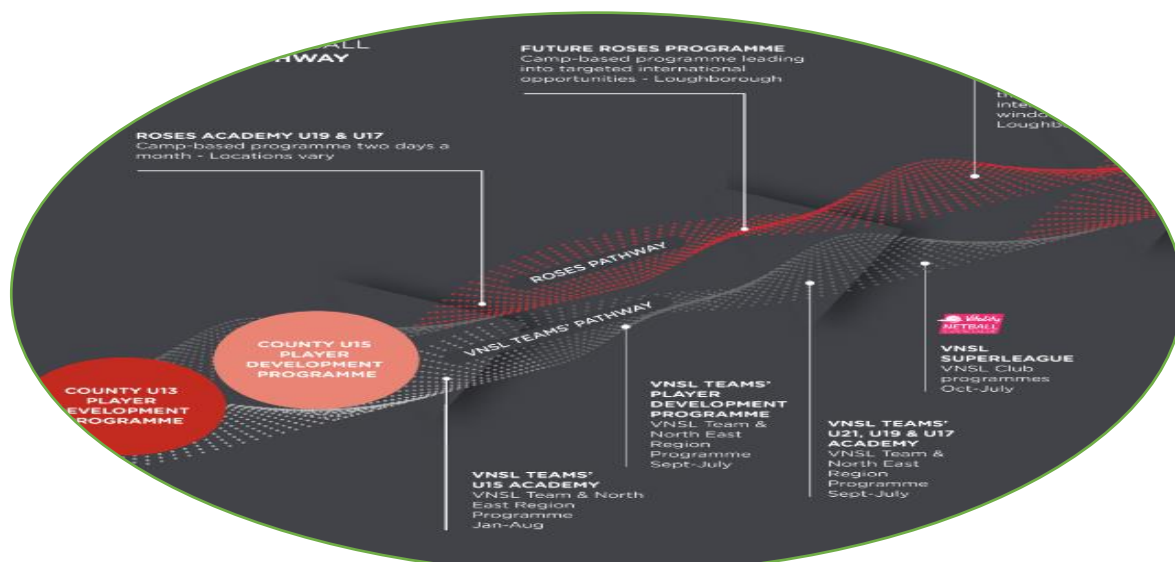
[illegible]ALL
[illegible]HWAY

FUTURE ROSES PROGRAMME
Camp-based programme leading into targeted international opportunities - Loughborough

th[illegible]
inte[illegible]
windo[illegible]
Loughb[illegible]

ROSES ACADEMY U19 & U17
Camp-based programme two days a month - Locations vary

ROSES PATHWAY

VNSL TEAMS' PATHWAY

COUNTY U15 PLAYER DEVELOPMENT PROGRAMME

COUNTY U13 PLAYER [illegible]EVELOPMENT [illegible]ROGRAMME

Vitality NETBALL

VNSL SUPERLEAGUE
VNSL Club programmes
Oct-July

VNSL TEAMS' PLAYER DEVELOPMENT PROGRAMME
VNSL Team & North East Region Programme
Sept-July

VNSL TEAMS' U21, U19 & U17 ACADEMY
VNSL Team & North East Region Programme
Sept-July

VNSL TEAMS' U15 ACADEMY
VNSL Team & North East Region Programme
Jan-Aug